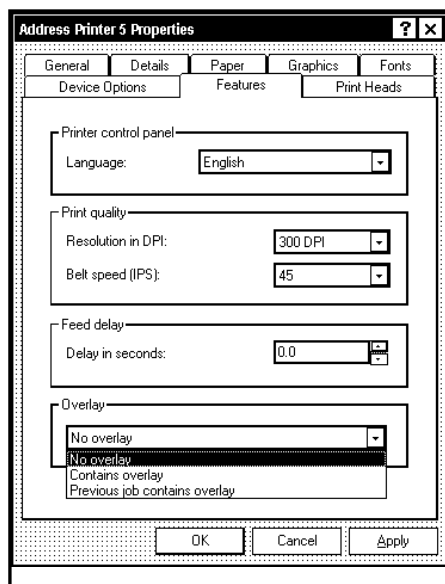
Address Printer 5 Properties

? X

General
Details
Paper
Graphics
Fonts
Device Options
Features
Print Heads

Printer control panel
Language: English

Print quality
Resolution in DPI: 300 DPI
Belt speed (IPS): 45

Feed delay
Delay in seconds: 0.0

Overlay
No overlay
No overlay
Contains overlay
Previous job contains overlay

OK
Cancel
Apply